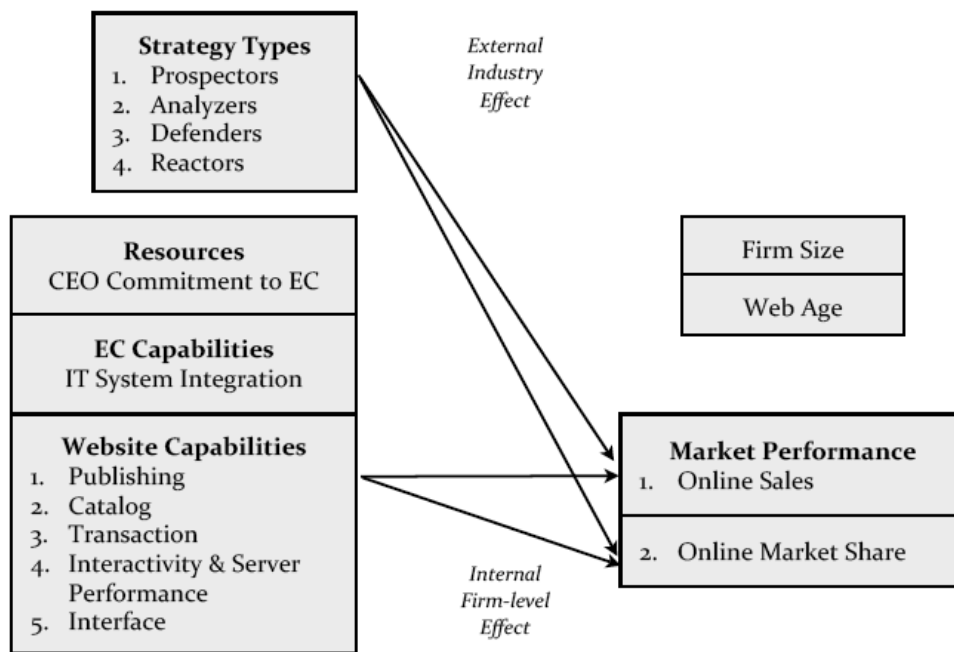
**Strategy Types**
1. Prospectors
2. Analyzers
3. Defenders
4. Reactors

*External Industry Effect*

**Resources**
CEO Commitment to EC

**EC Capabilities**
IT System Integration

**Website Capabilities**
1. Publishing
2. Catalog
3. Transaction
4. Interactivity & Server Performance
5. Interface

Firm Size

Web Age

**Market Performance**
1. Online Sales
2. Online Market Share

*Internal Firm-level Effect*